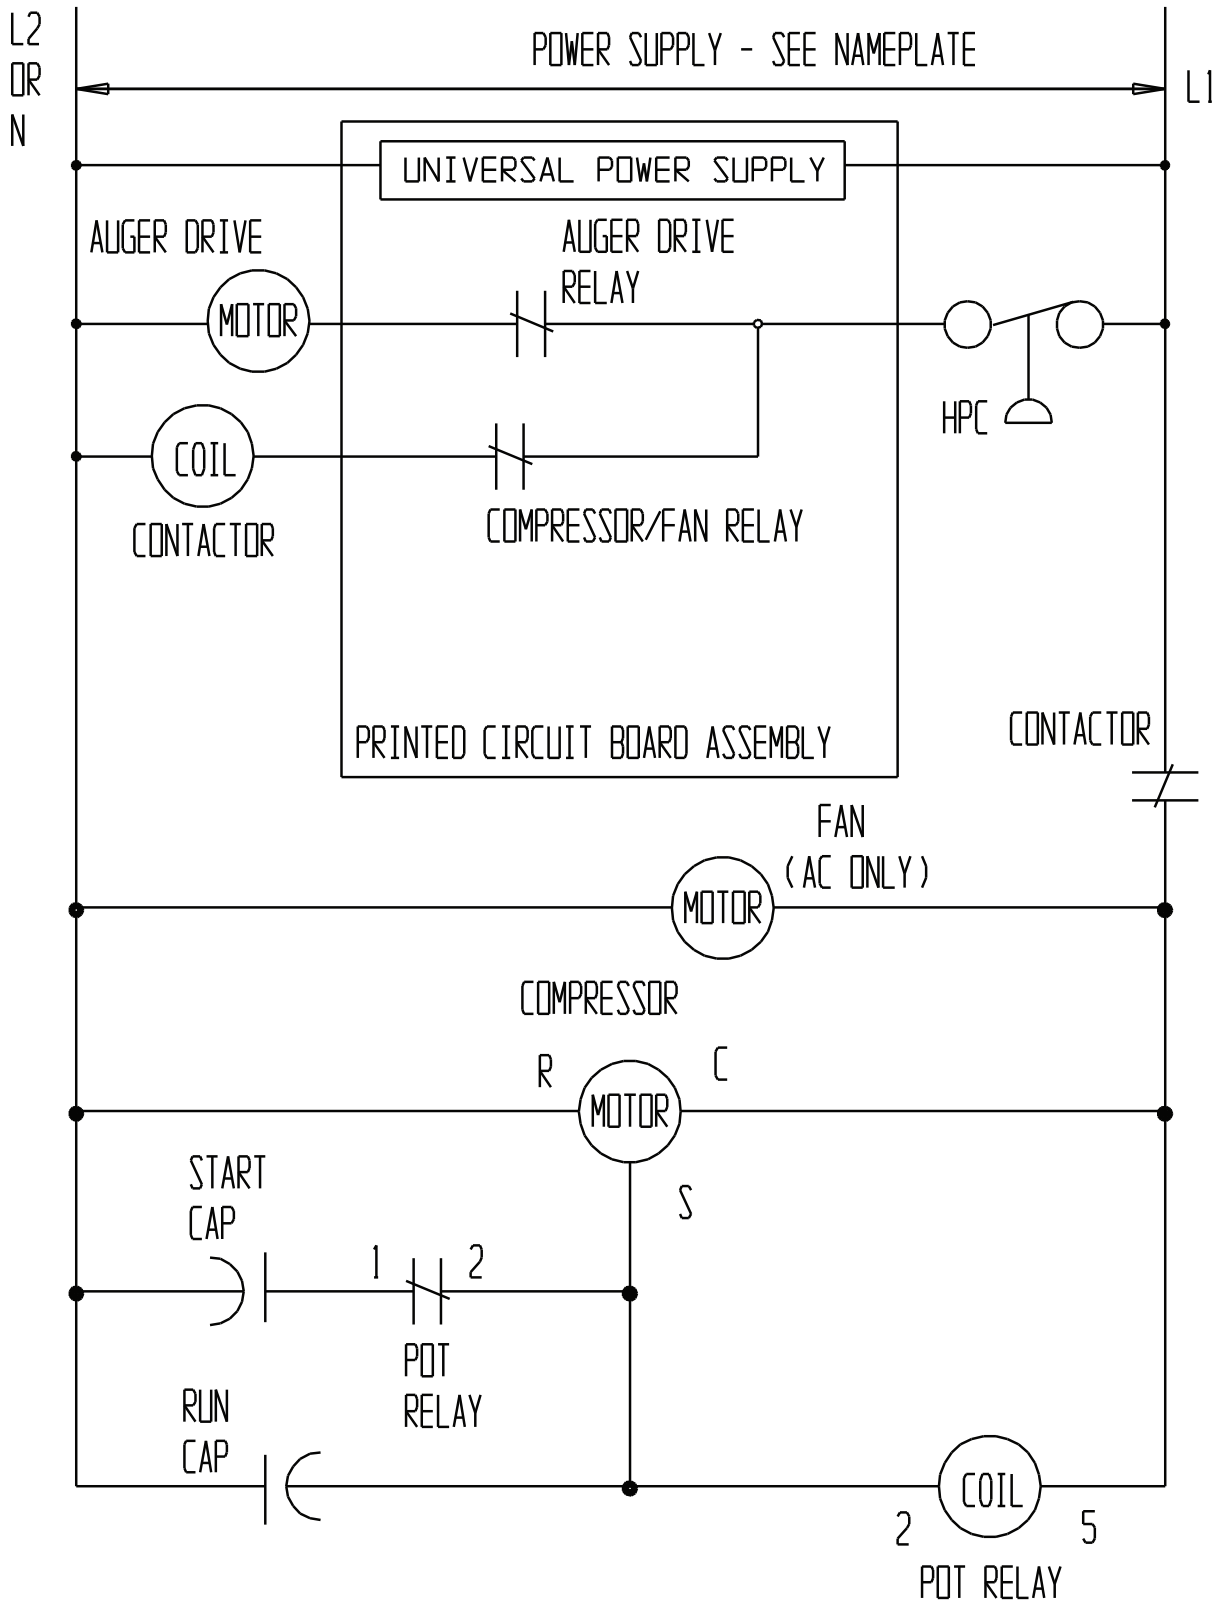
L2
OR
N

POWER SUPPLY - SEE NAMEPLATE

L1

UNIVERSAL POWER SUPPLY

AUGER DRIVE

MOTOR

AUGER DRIVE
RELAY

HPC

COIL

CONTACTOR

COMPRESSOR/FAN RELAY

PRINTED CIRCUIT BOARD ASSEMBLY

CONTACTOR

FAN
(AC ONLY)

MOTOR

COMPRESSOR

R

C

MOTOR

S

START
CAP

1

2

POT
RELAY

RUN
CAP

COIL

2

5

POT RELAY